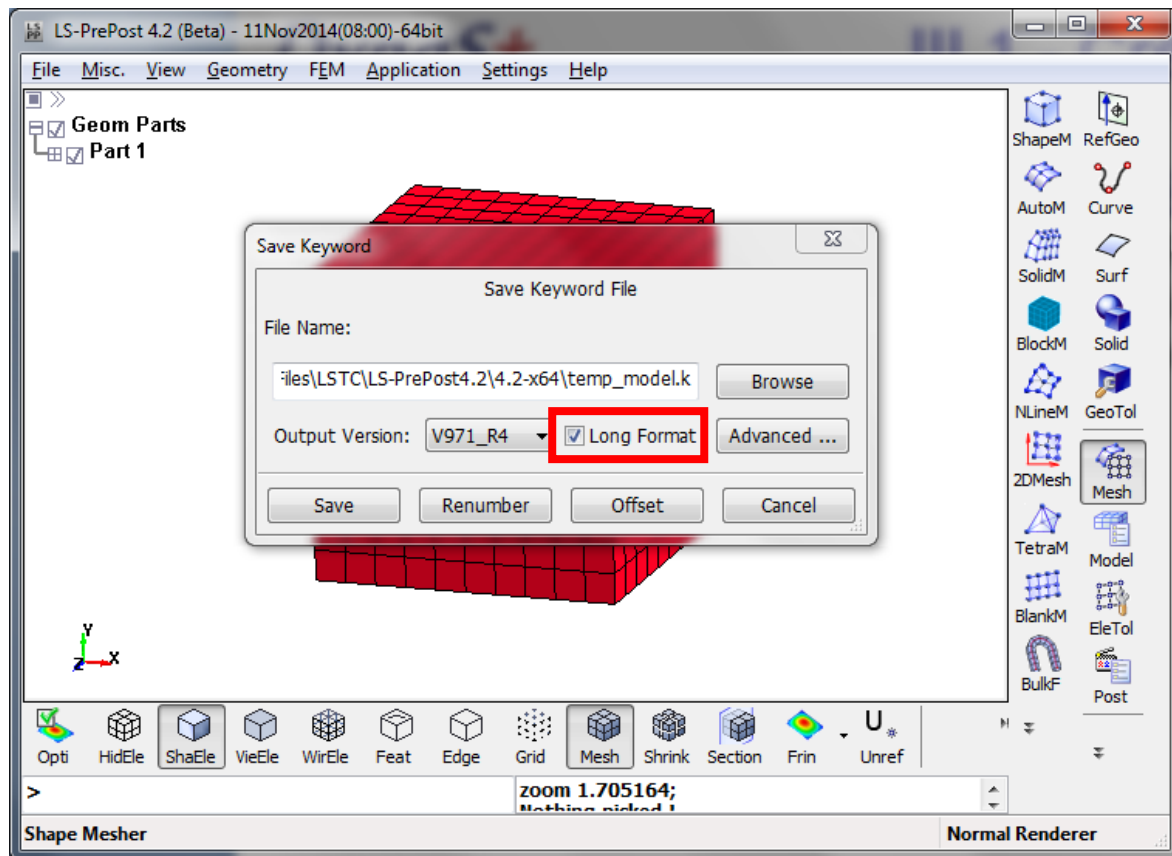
LS-PrePost 4.2 (Beta) - 11Nov2014(08:00)-64bit

File Misc. View Geometry FEM Application Settings Help

Geom Parts
Part 1

Save Keyword

Save Keyword File

File Name:

iles\LSTC\LS-PrePost4.2\4.2-x64\temp_model.k

Browse

Output Version: V971_R4

Long Format

Advanced ...

Save Renumber Offset Cancel

Y
Z X

ShapeM RefGeo
AutoM Curve
SolidM Surf
BlockM Solid
NLineM GeoTol
2DMesh Mesh
TetraM Model
BlankM EleTol
BulkF Post

Opti HidEle ShaEle VieEle WirEle Feat Edge Grid Mesh Shrink Section Frin Unref

>

zoom 1.705164;
Nothing picked !

Shape Mesher

Normal Renderer